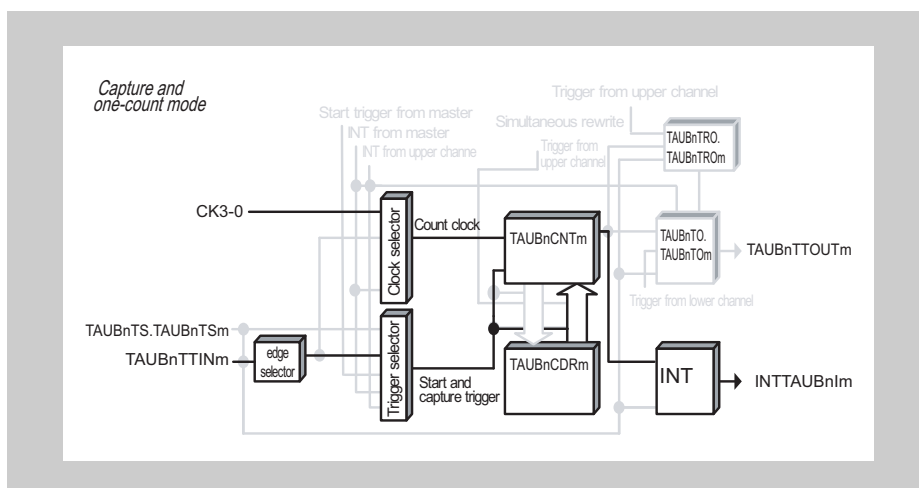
Capture and one-count mode

Start trigger from master
INT from master
INT from upper channe
Trigger from upper channel
Simultaneous rewrite
TAUBnTRO.
TAUBnTROm
Trigger from upper channel
CK3-0
Clock selector
Count clock
TAUBnCNTm
TAUBnTO.
TAUBnTOm
TAUBnTTOUTm
Trigger from lower channel
TAUBnTS.TAUBnTSm
TAUBnTTINm
edge selector
Trigger selector
Start and capture trigger
TAUBnCDRm
INT
INTTAUBnIm